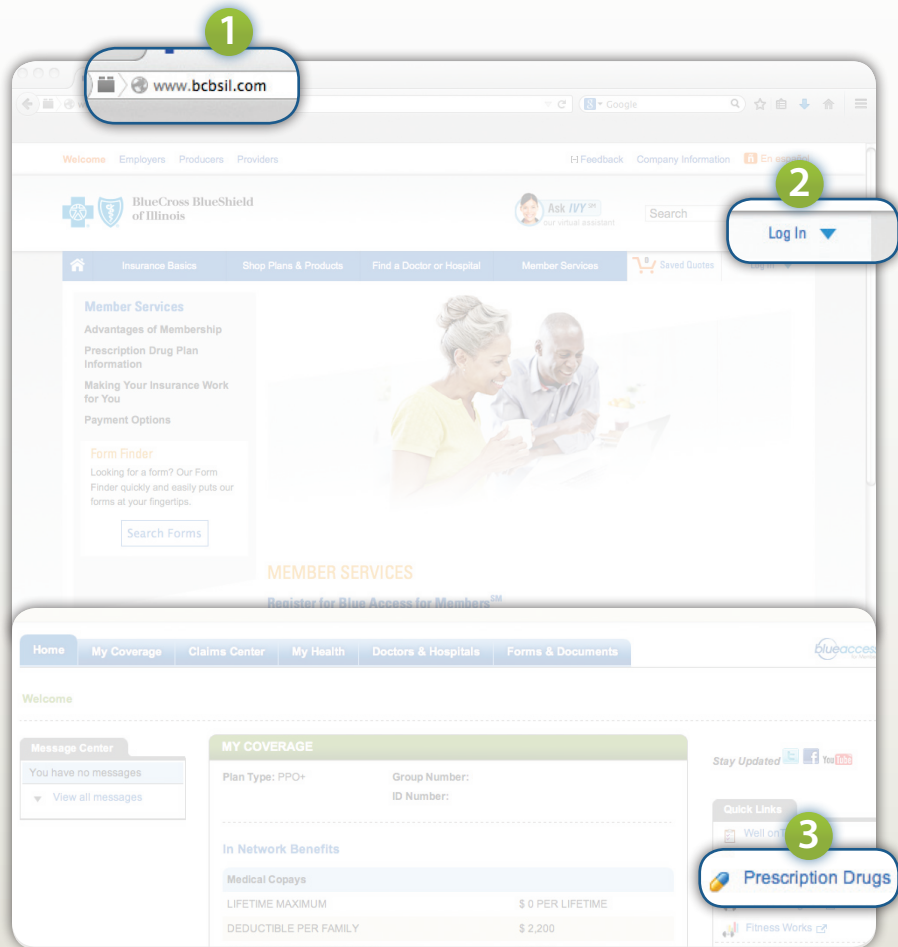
1

www.bcbsil.com

Google

Welcome Employers Producers Providers

[-] Feedback Company Information En español

BlueCross BlueShield of Illinois

Ask IVY℠ our virtual assistant

Search

2

Log In

Insurance Basics Shop Plans & Products Find a Doctor or Hospital Member Services Saved Quotes Log In

Member Services

Advantages of Membership

Prescription Drug Plan Information

Making Your Insurance Work for You

Payment Options

Form Finder

Looking for a form? Our Form Finder quickly and easily puts our forms at your fingertips.

Search Forms

MEMBER SERVICES

Register for Blue Access for Members℠

Home My Coverage Claims Center My Health Doctors & Hospitals Forms & Documents

blueaccess

Welcome

Message Center

You have no messages

View all messages

MY COVERAGE

Plan Type: PPO+

Group Number:

ID Number:

In Network Benefits

Medical Copays

| LIFETIME MAXIMUM | $ 0 PER LIFETIME |
|---|---|
| DEDUCTIBLE PER FAMILY | $ 2,200 |

Stay Updated

Quick Links

Well onT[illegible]

3

Prescription Drugs

Fitness Works